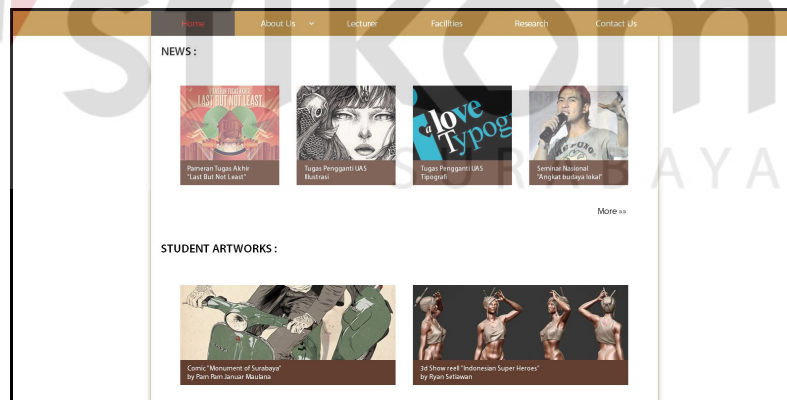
Home About Us Lecturer Facilities Research Contact Us

NEWS :

LAST BUT NOT LEAST

Pameran Tugas Akhir "Last But Not Least"

Tugas Pengganti UAS Ilustrasi

I love Typog

Tugas Pengganti UAS Tipografi

Seminar Nasional "Angkat budaya lokal"

More »»

STUDENT ARTWORKS :

Comic "Monument of Surabaya" by Pam Pam Januar Maulana

3d Show reel "Indonesian Super Heroes" by Ryan Setiawan

stikom SURABAYA